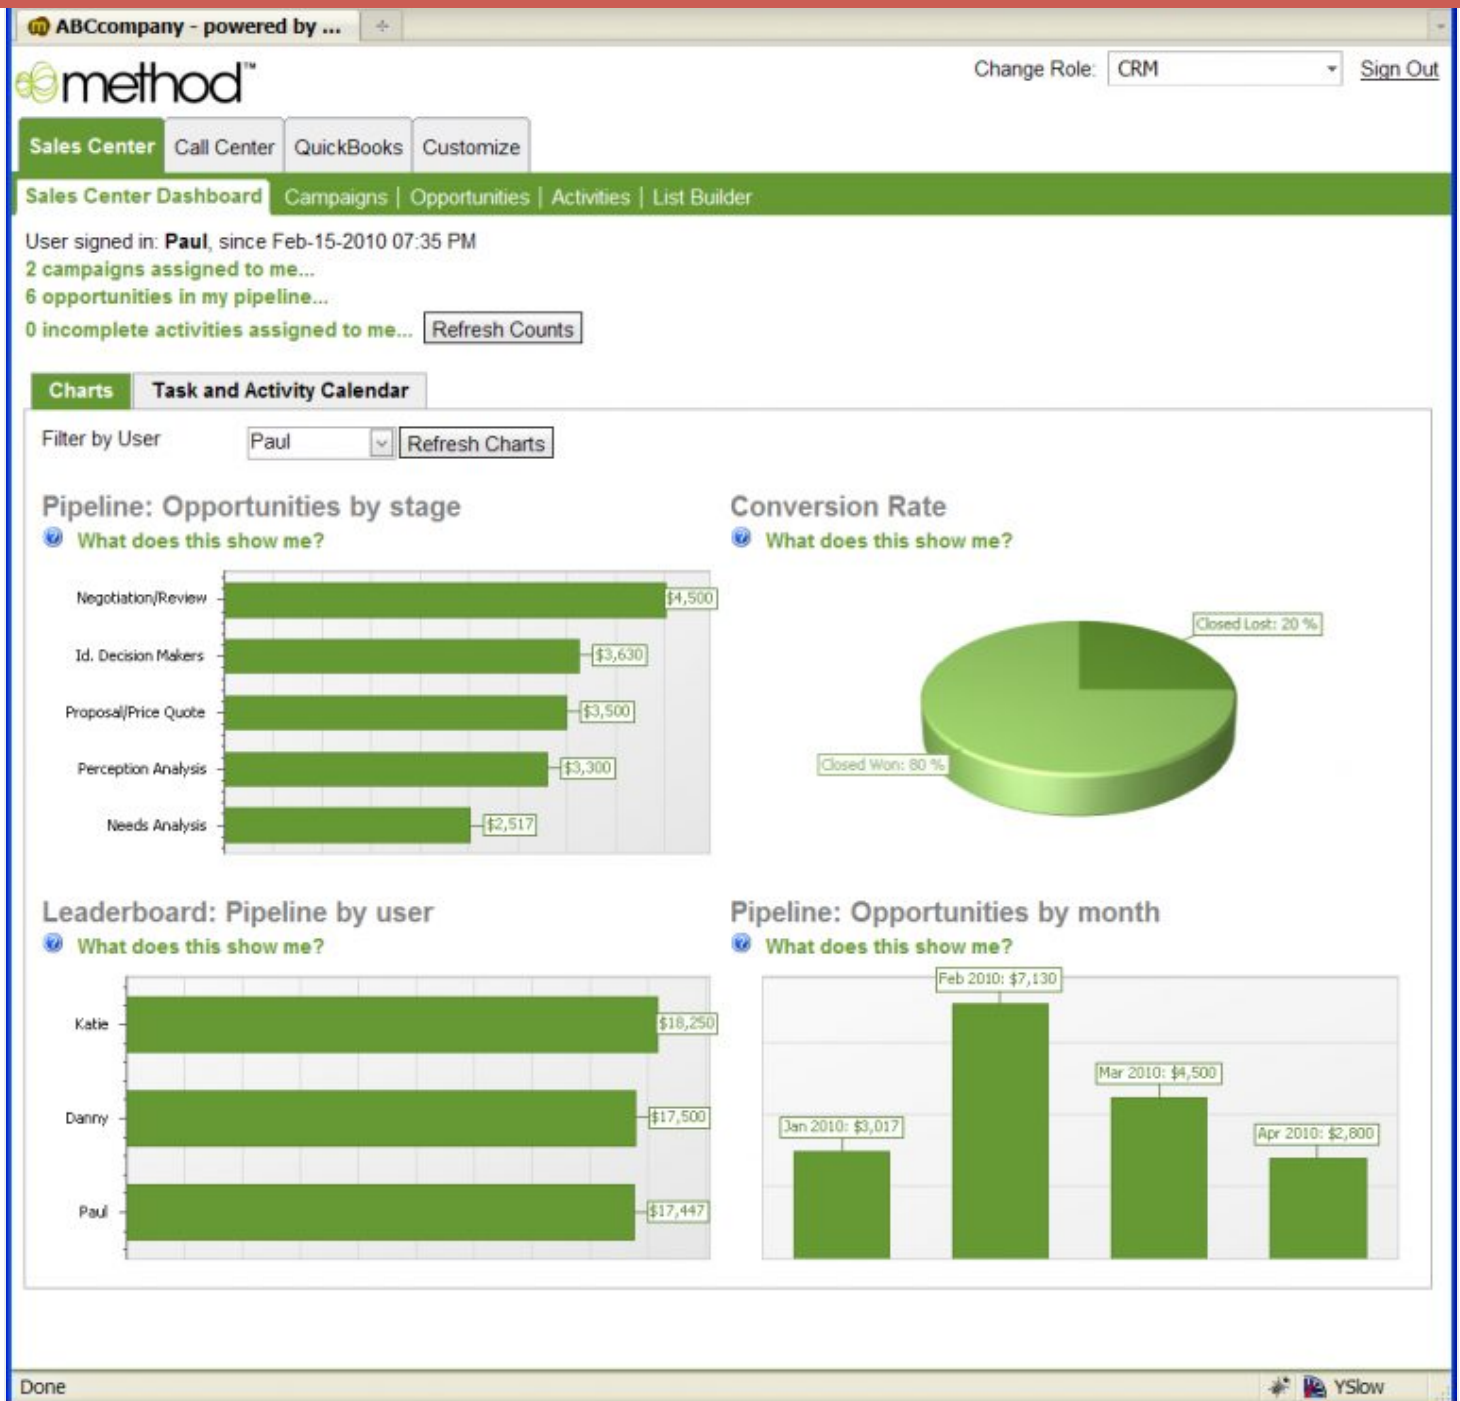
ABCcompany - powered by ...

method™

Change Role: CRM

Sign Out

Sales Center | Call Center | QuickBooks | Customize

Sales Center Dashboard | Campaigns | Opportunities | Activities | List Builder

User signed in: **Paul**, since Feb-15-2010 07:35 PM

2 campaigns assigned to me...

6 opportunities in my pipeline...

0 incomplete activities assigned to me... Refresh Counts

Charts | Task and Activity Calendar

Filter by User Paul Refresh Charts

Pipeline: Opportunities by stage

What does this show me?

Negotiation/Review $4,500

Id. Decision Makers $3,630

Proposal/Price Quote $3,500

Perception Analysis $3,300

Needs Analysis $2,517

Conversion Rate

What does this show me?

Closed Lost: 20 %

Closed Won: 80 %

Leaderboard: Pipeline by user

What does this show me?

Katie $18,250

Danny $17,500

Paul $17,447

Pipeline: Opportunities by month

What does this show me?

Feb 2010: $7,130

Mar 2010: $4,500

Jan 2010: $3,017

Apr 2010: $2,800

Done

YSlow